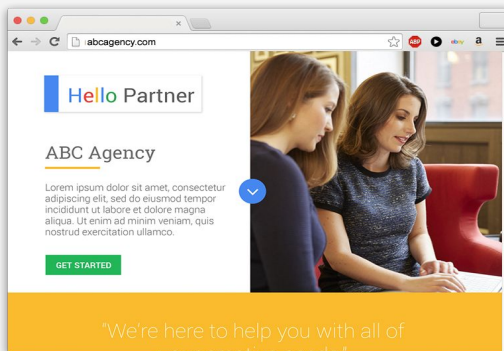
abcagency.com

Hello Partner

ABC Agency

Lorem ipsum dolor sit amet, consectetur adipiscing elit, sed do eiusmod tempor incididunt ut labore et dolore magna aliqua. Ut enim ad minim veniam, quis nostrud exercitation ullamco.

GET STARTED

"We're here to help you with all of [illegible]